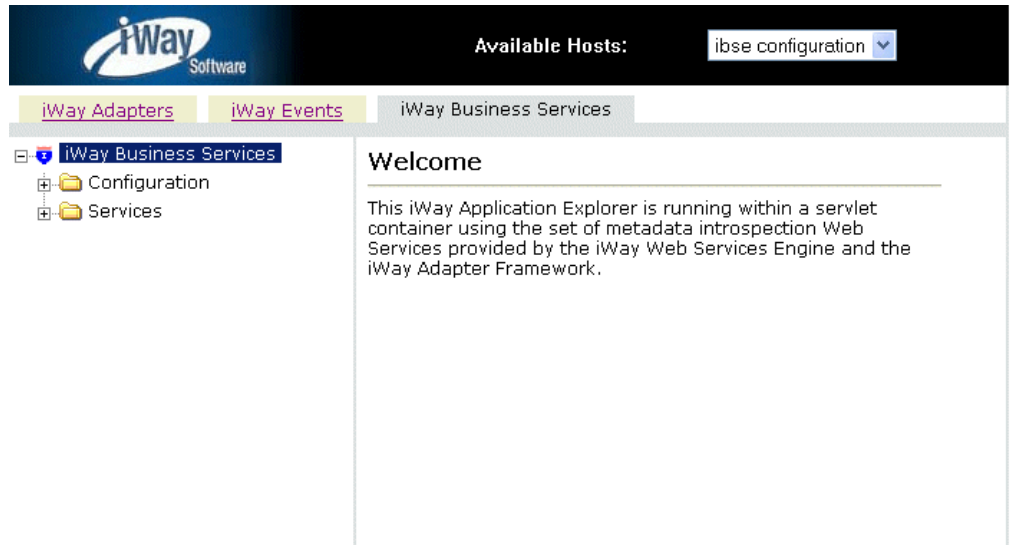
iWay Software

Available Hosts: ibse configuration

iWay Adapters iWay Events iWay Business Services

iWay Business Services
Configuration
Services

Welcome

This iWay Application Explorer is running within a servlet container using the set of metadata introspection Web Services provided by the iWay Web Services Engine and the iWay Adapter Framework.